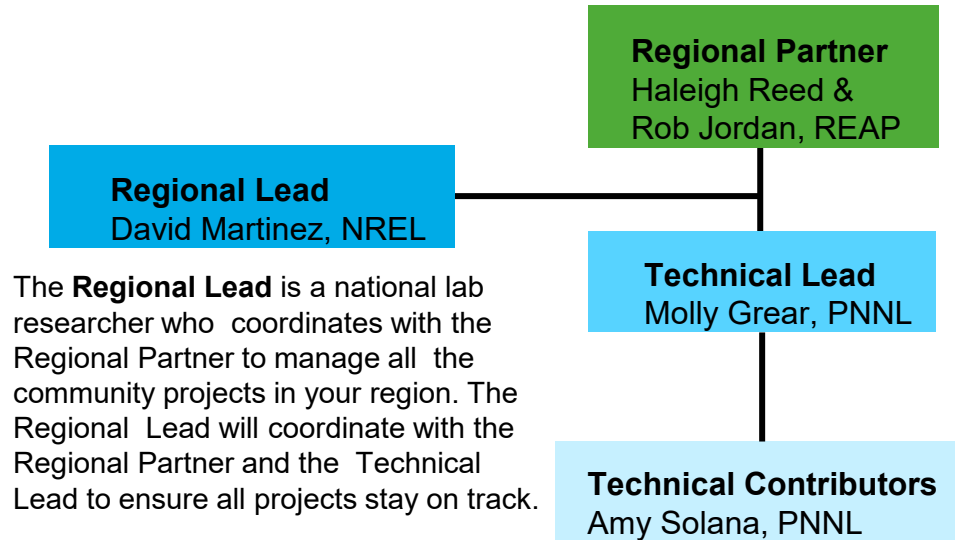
**Regional Partner**
Haleigh Reed &
Rob Jordan, REAP

**Regional Lead**
David Martinez, NREL

The **Regional Lead** is a national lab researcher who coordinates with the Regional Partner to manage all the community projects in your region. The Regional Lead will coordinate with the Regional Partner and the Technical Lead to ensure all projects stay on track.

**Technical Lead**
Molly Grear, PNNL

**Technical Contributors**
Amy Solana, PNNL